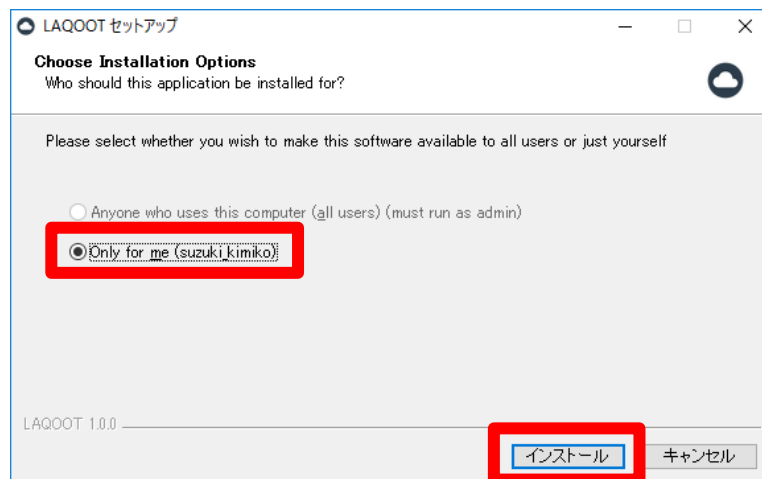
LAQOOT セットアップ

Choose Installation Options
Who should this application be installed for?

Please select whether you wish to make this software available to all users or just yourself

Anyone who uses this computer (all users) (must run as admin)
Only for me (suzuki kimiko)

LAQOOT 1.0.0

インストール
キャンセル